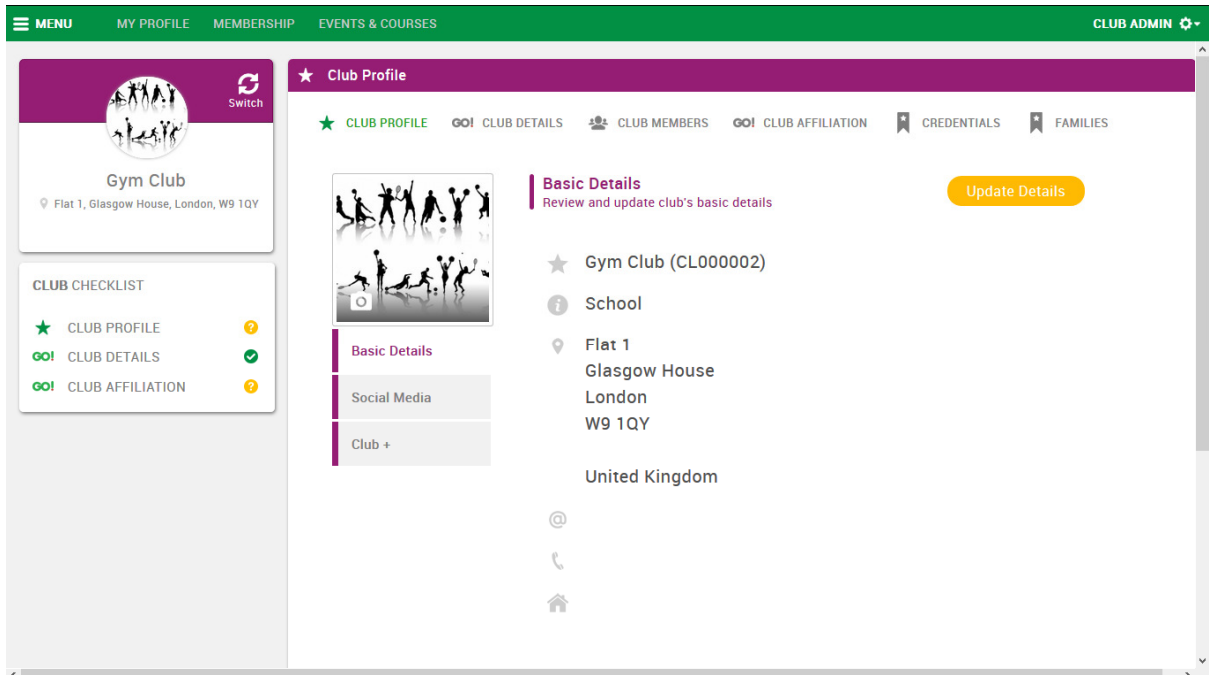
MENU MY PROFILE MEMBERSHIP EVENTS & COURSES CLUB ADMIN

Switch

Gym Club

Flat 1, Glasgow House, London, W9 1QY

CLUB CHECKLIST

CLUB PROFILE

GO! CLUB DETAILS

GO! CLUB AFFILIATION

Club Profile

CLUB PROFILE GO! CLUB DETAILS CLUB MEMBERS GO! CLUB AFFILIATION CREDENTIALS FAMILIES

Basic Details

Social Media

Club +

Basic Details
Review and update club's basic details

Update Details

Gym Club (CL000002)

School

Flat 1
Glasgow House
London
W9 1QY

United Kingdom